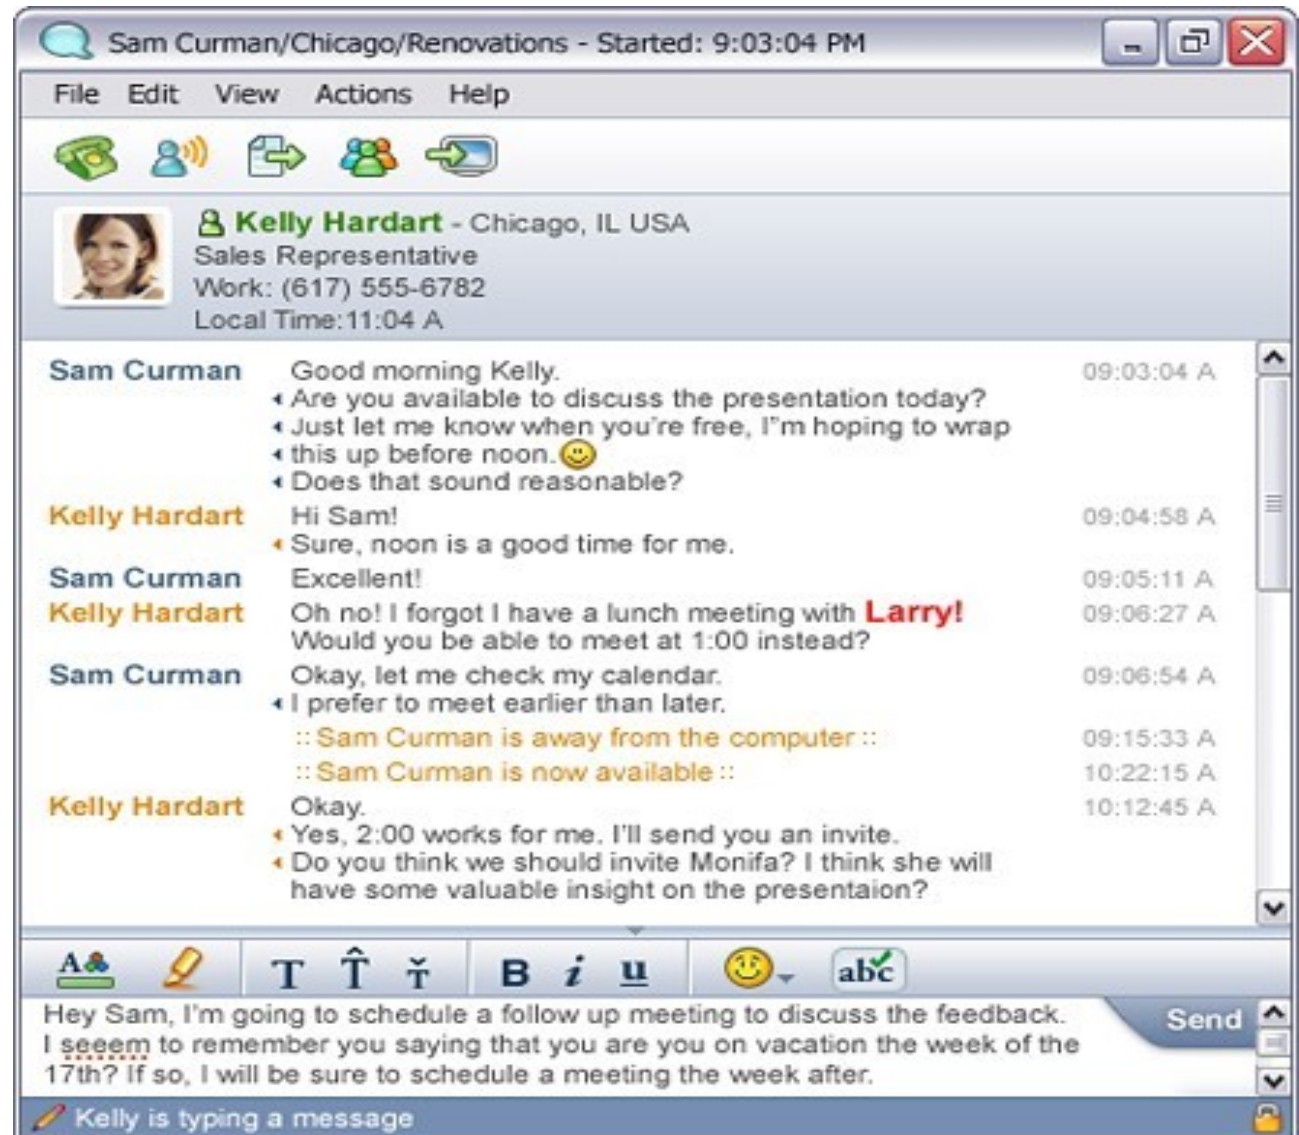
Sam Curman/Chicago/Renovations - Started: 9:03:04 PM

File Edit View Actions Help

Kelly Hardart - Chicago, IL USA
Sales Representative
Work: (617) 555-6782
Local Time:11:04 A

Sam Curman Good morning Kelly. 09:03:04 A
Are you available to discuss the presentation today?
Just let me know when you're free, I"m hoping to wrap
this up before noon.
Does that sound reasonable?

Kelly Hardart Hi Sam! 09:04:58 A
Sure, noon is a good time for me.

Sam Curman Excellent! 09:05:11 A

Kelly Hardart Oh no! I forgot I have a lunch meeting with Larry! 09:06:27 A
Would you be able to meet at 1:00 instead?

Sam Curman Okay, let me check my calendar. 09:06:54 A
I prefer to meet earlier than later.

:: Sam Curman is away from the computer :: 09:15:33 A
:: Sam Curman is now available :: 10:22:15 A

Kelly Hardart Okay. 10:12:45 A
Yes, 2:00 works for me. I'll send you an invite.
Do you think we should invite Monifa? I think she will have some valuable insight on the presentaion?

T T T B i u abc

Hey Sam, I'm going to schedule a follow up meeting to discuss the feedback. I seeem to remember that you saying that you are you on vacation the week of the 17th? If so, I will be sure to schedule a meeting the week after.

Send

Kelly is typing a message